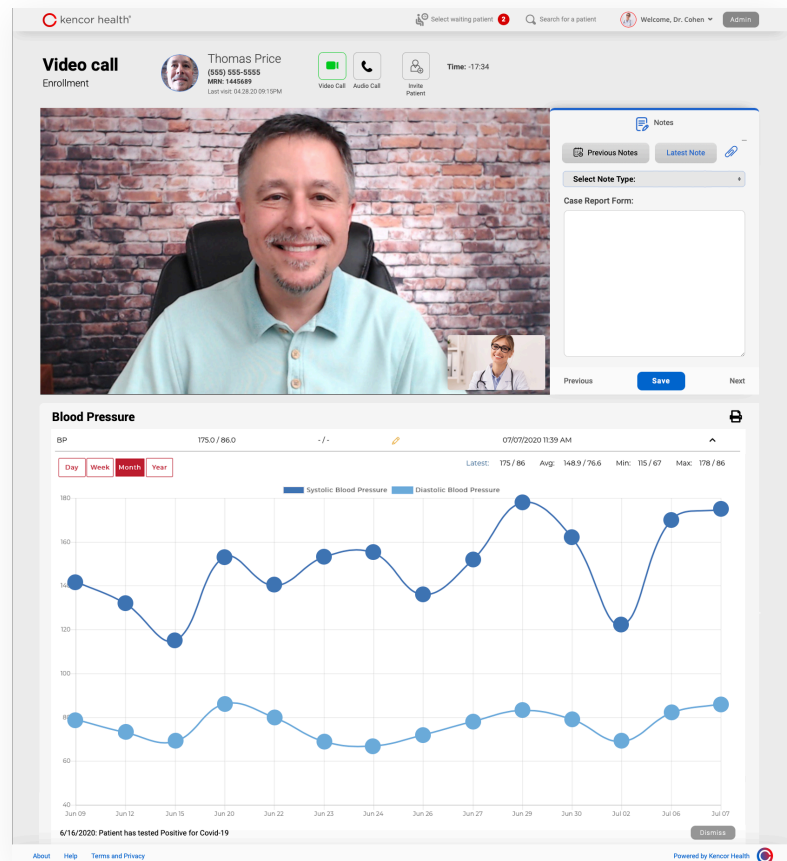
kencor health®

Select waiting patient 2 Search for a patient Welcome, Dr. Cohen Admin

Video call
Enrollment

Thomas Price
(555) 555-5555
MRN: 1445689
Last visit: 04.28.20 09:15PM

Video Call Audio Call Invite Patient

Time: -17:34

Notes

Previous Notes Latest Note

Select Note Type:

Case Report Form:

Previous Save Next

Blood Pressure

| BP | 175.0 / 86.0 | - / - | 07/07/2020 11:39 AM |
|---|---|---|---|

Day Week Month Year

Latest: 175 / 86 Avg: 148.9 / 76.6 Min: 115 / 67 Max: 178 / 86

Systolic Blood Pressure Diastolic Blood Pressure

180
160
140
120
100
80
60
40

Jun 09 Jun 12 Jun 15 Jun 20 Jun 22 Jun 23 Jun 24 Jun 26 Jun 27 Jun 29 Jun 30 Jul 02 Jul 06 Jul 07

6/16/2020: Patient has tested Positive for Covid-19

Dismiss

About Help Terms and Privacy

Powered by Kencor Health